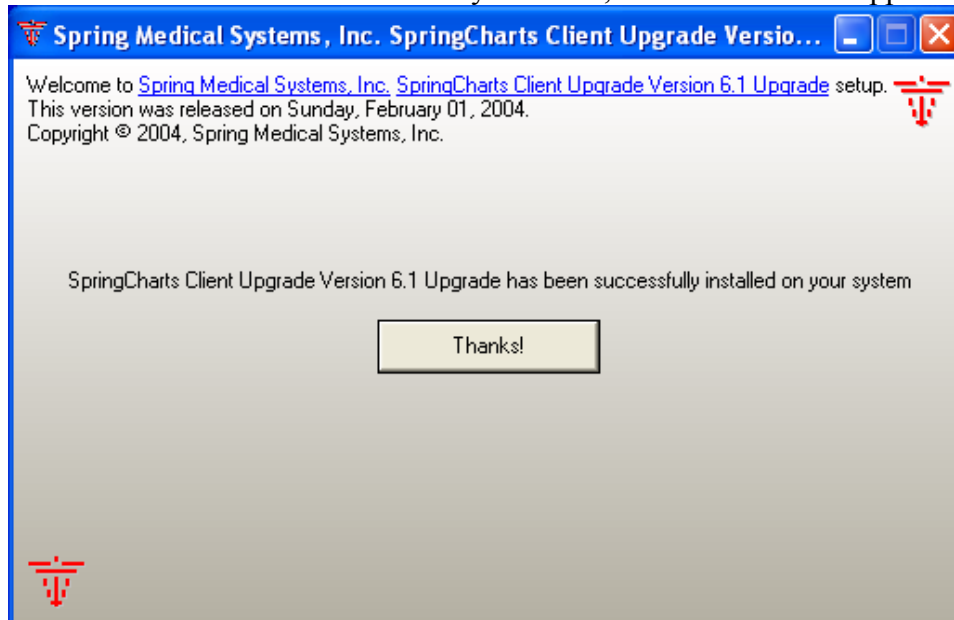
Spring Medical Systems, Inc. SpringCharts Client Upgrade Versio...

Welcome to Spring Medical Systems, Inc. SpringCharts Client Upgrade Version 6.1 Upgrade setup.
This version was released on Sunday, February 01, 2004.
Copyright © 2004, Spring Medical Systems, Inc.

SpringCharts Client Upgrade Version 6.1 Upgrade has been successfully installed on your system

Thanks!